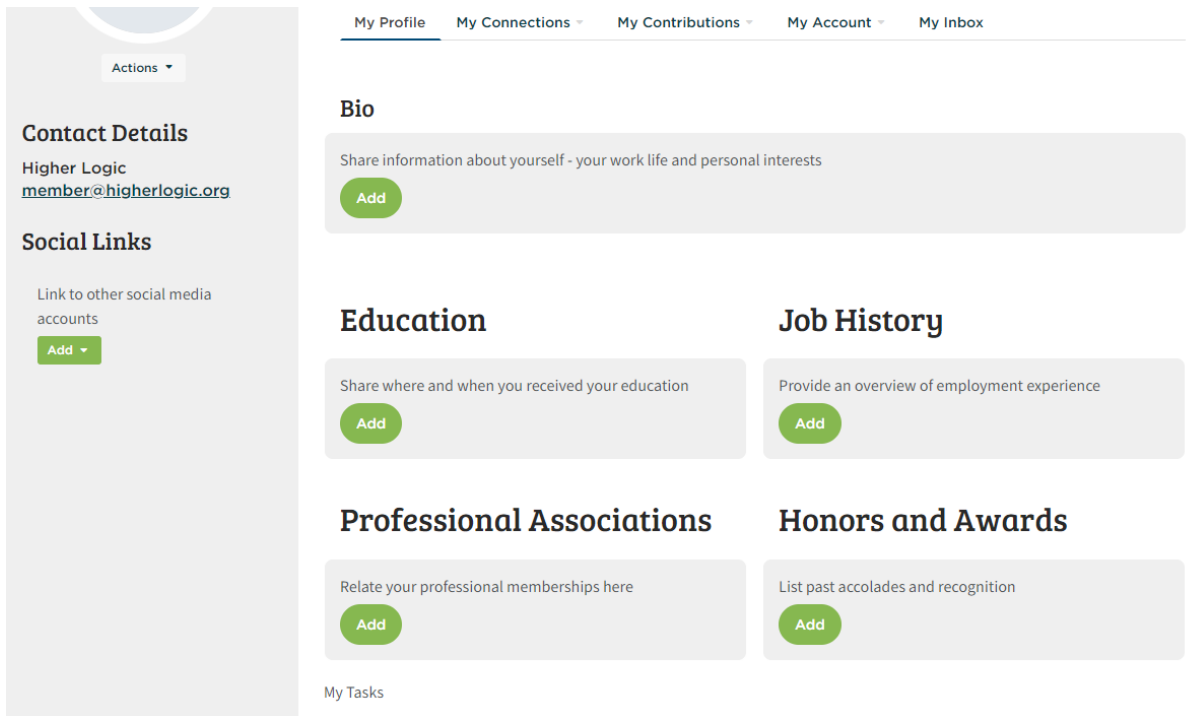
Actions

Contact Details

Higher Logic
member@higherlogic.org

Social Links

Link to other social media accounts

Add

My Profile My Connections My Contributions My Account My Inbox

Bio

Share information about yourself - your work life and personal interests

Add

Education

Share where and when you received your education

Add

Job History

Provide an overview of employment experience

Add

Professional Associations

Relate your professional memberships here

Add

Honors and Awards

List past accolades and recognition

Add

My Tasks